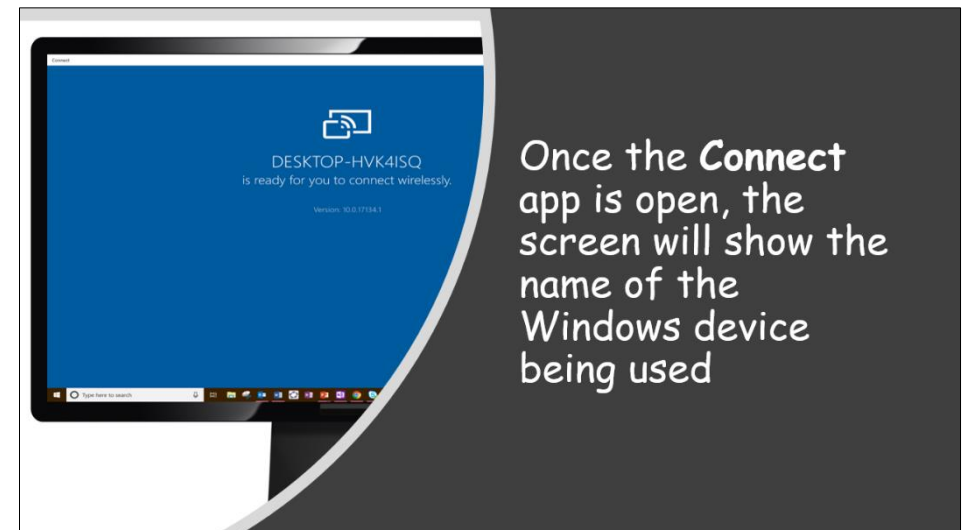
Connect

DESKTOP-HVK4ISQ
is ready for you to connect wirelessly.

Version: 10.0.17134.1

Type here to search

Once the **Connect** app is open, the screen will show the name of the Windows device being used